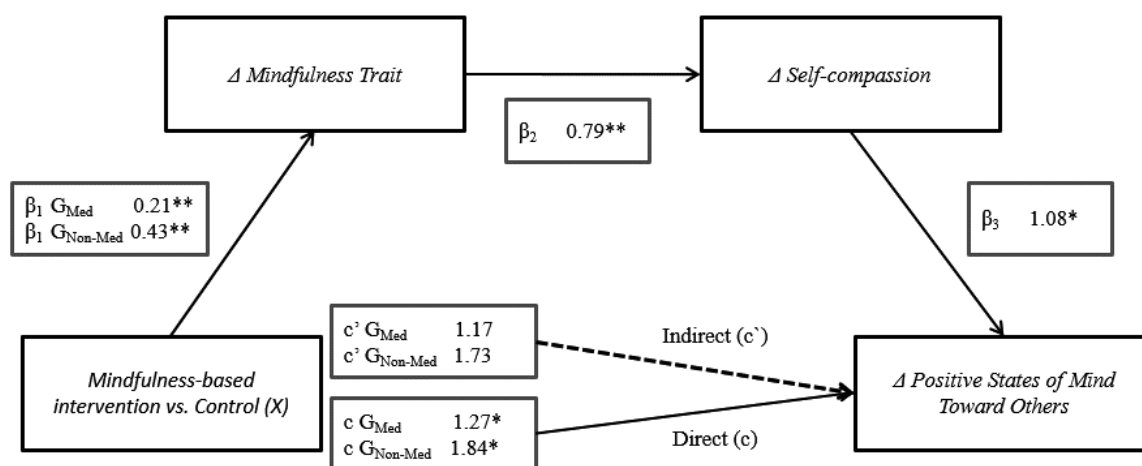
Δ Mindfulness Trait

Δ Self-compassion

$\beta_2$ 0.79**

$\beta_1$ $G_{Med}$ 0.21**
$\beta_1$ $G_{Non\text{-}Med}$ 0.43**

$\beta_3$ 1.08*

c' $G_{Med}$ 1.17
c' $G_{Non\text{-}Med}$ 1.73

Indirect (c`)

Mindfulness-based intervention vs. Control (X)

Δ Positive States of Mind Toward Others

c $G_{Med}$ 1.27*
c $G_{Non\text{-}Med}$ 1.84*

Direct (c)